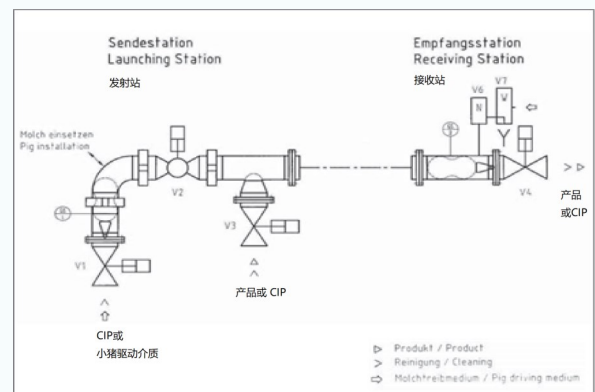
Sendestation
Launching Station
发射站

Empfangsstation
Receiving Station
接收站

Molch einsetzen
Pig installation

V2

V3

V1

V6
N

V7
V

V4

> ▷
产品
或CIP

△
^
产品或 CIP

⇧
CIP或
小猪驱动介质

▷ Produkt / Product
> Reinigung / Cleaning
⇨ Molchtreibmedium / Pig driving medium